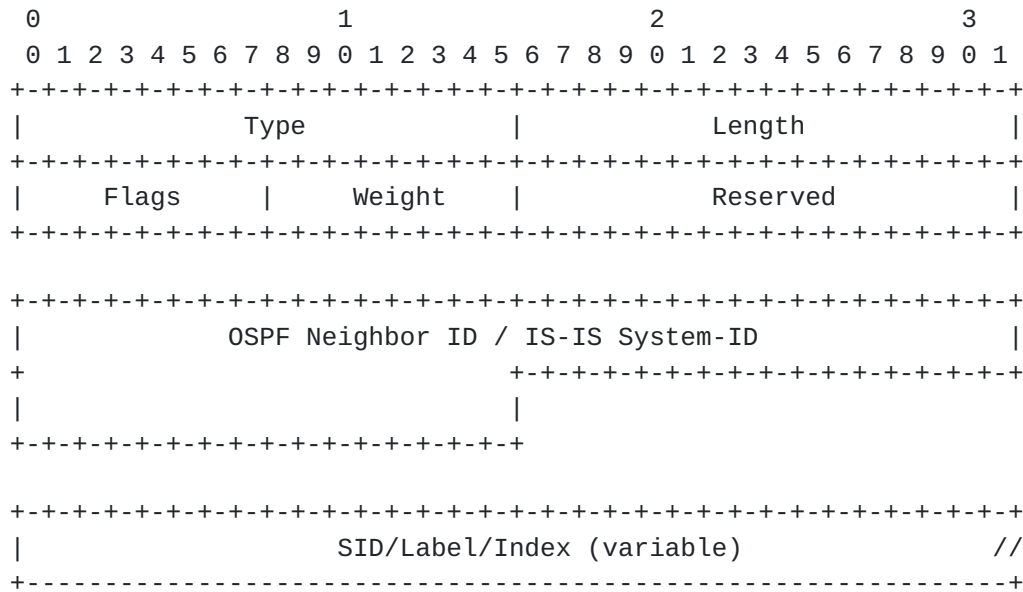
0                   1                   2                   3
 0 1 2 3 4 5 6 7 8 9 0 1 2 3 4 5 6 7 8 9 0 1 2 3 4 5 6 7 8 9 0 1
+-+-+-+-+-+-+-+-+-+-+-+-+-+-+-+-+-+-+-+-+-+-+-+-+-+-+-+-+-+-+-+-+
|              Type             |              Length           |
+-+-+-+-+-+-+-+-+-+-+-+-+-+-+-+-+-+-+-+-+-+-+-+-+-+-+-+-+-+-+-+-+
|     Flags     |    Weight     |             Reserved          |
+-+-+-+-+-+-+-+-+-+-+-+-+-+-+-+-+-+-+-+-+-+-+-+-+-+-+-+-+-+-+-+-+

+-+-+-+-+-+-+-+-+-+-+-+-+-+-+-+-+-+-+-+-+-+-+-+-+-+-+-+-+-+-+-+-+
|            OSPF Neighbor ID / IS-IS System-ID                 |
+                               +-+-+-+-+-+-+-+-+-+-+-+-+-+-+-+-+
|                               |
+-+-+-+-+-+-+-+-+-+-+-+-+-+-+-+-+

+-+-+-+-+-+-+-+-+-+-+-+-+-+-+-+-+-+-+-+-+-+-+-+-+-+-+-+-+-+-+-+-+
|                   SID/Label/Index (variable)                 //
+---------------------------------------------------------------+